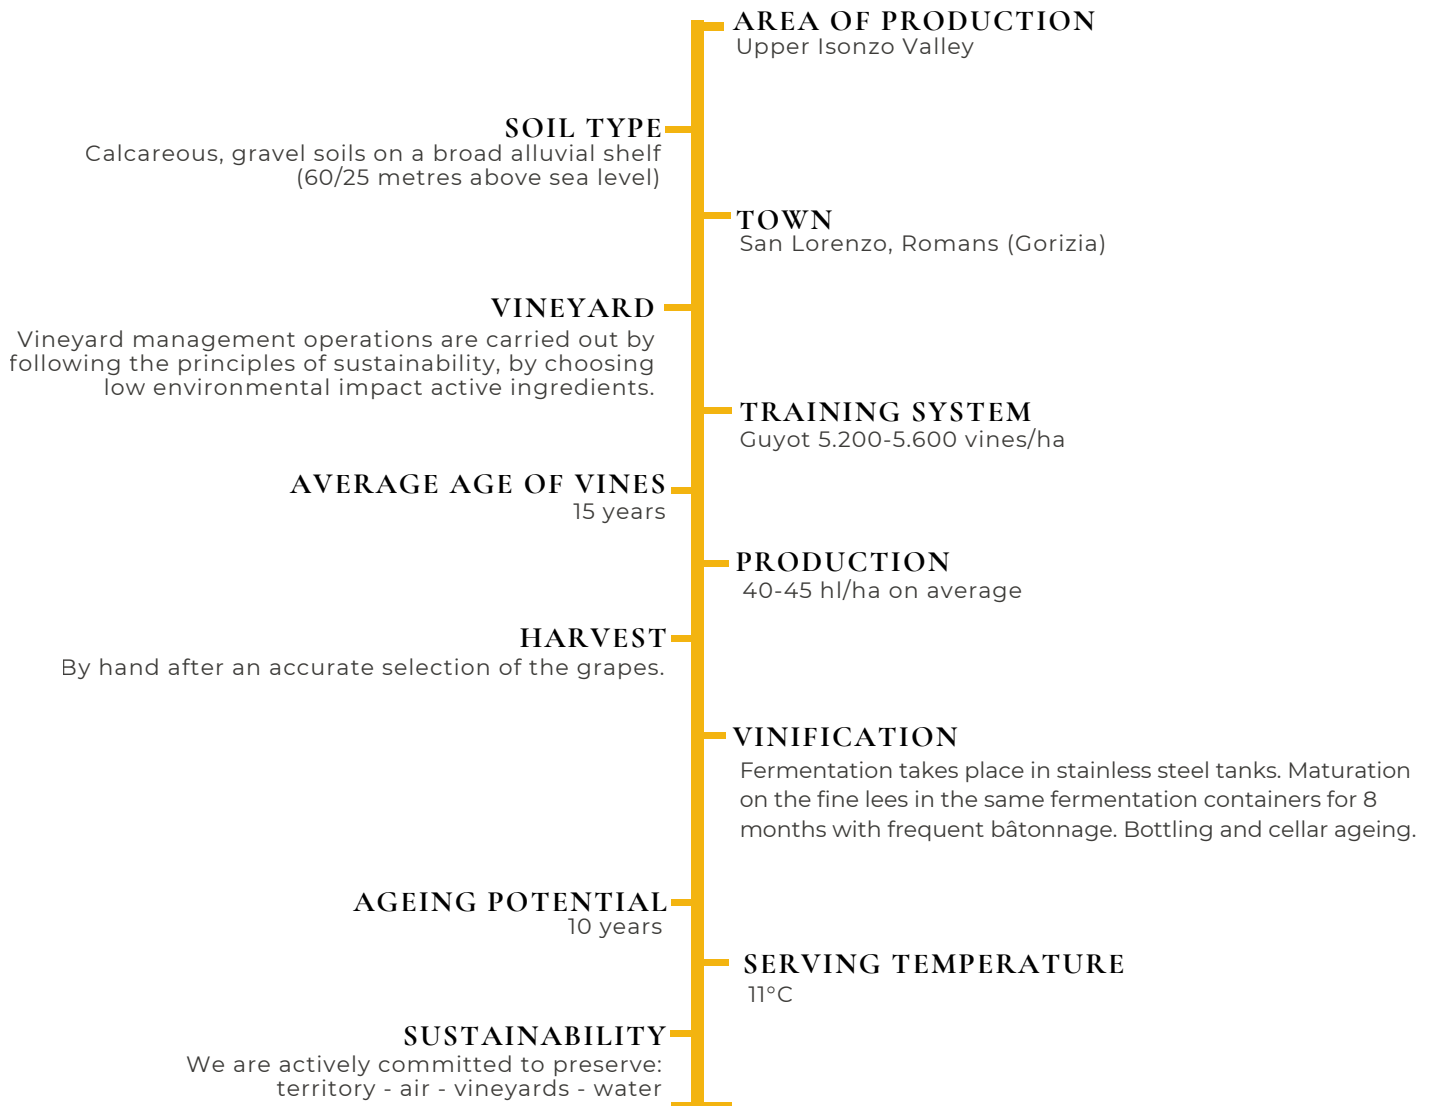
AREA OF PRODUCTION
Upper Isonzo Valley

SOIL TYPE
Calcareous, gravel soils on a broad alluvial shelf (60/25 metres above sea level)

TOWN
San Lorenzo, Romans (Gorizia)

VINEYARD
Vineyard management operations are carried out by following the principles of sustainability, by choosing low environmental impact active ingredients.

TRAINING SYSTEM
Guyot 5.200-5.600 vines/ha

AVERAGE AGE OF VINES
15 years

PRODUCTION
40-45 hl/ha on average

HARVEST
By hand after an accurate selection of the grapes.

VINIFICATION
Fermentation takes place in stainless steel tanks. Maturation on the fine lees in the same fermentation containers for 8 months with frequent bâtonnage. Bottling and cellar ageing.

AGEING POTENTIAL
10 years

SERVING TEMPERATURE
11°C

SUSTAINABILITY
We are actively committed to preserve: territory - air - vineyards - water